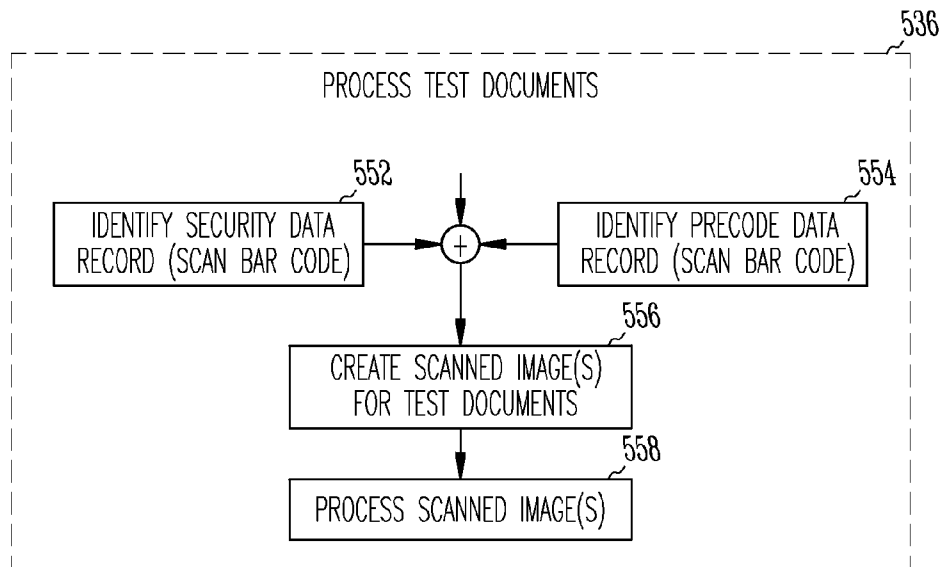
536

PROCESS TEST DOCUMENTS

552

IDENTIFY SECURITY DATA RECORD (SCAN BAR CODE)

554

IDENTIFY PRECODE DATA RECORD (SCAN BAR CODE)

+

556

CREATE SCANNED IMAGE(S) FOR TEST DOCUMENTS

558

PROCESS SCANNED IMAGE(S)